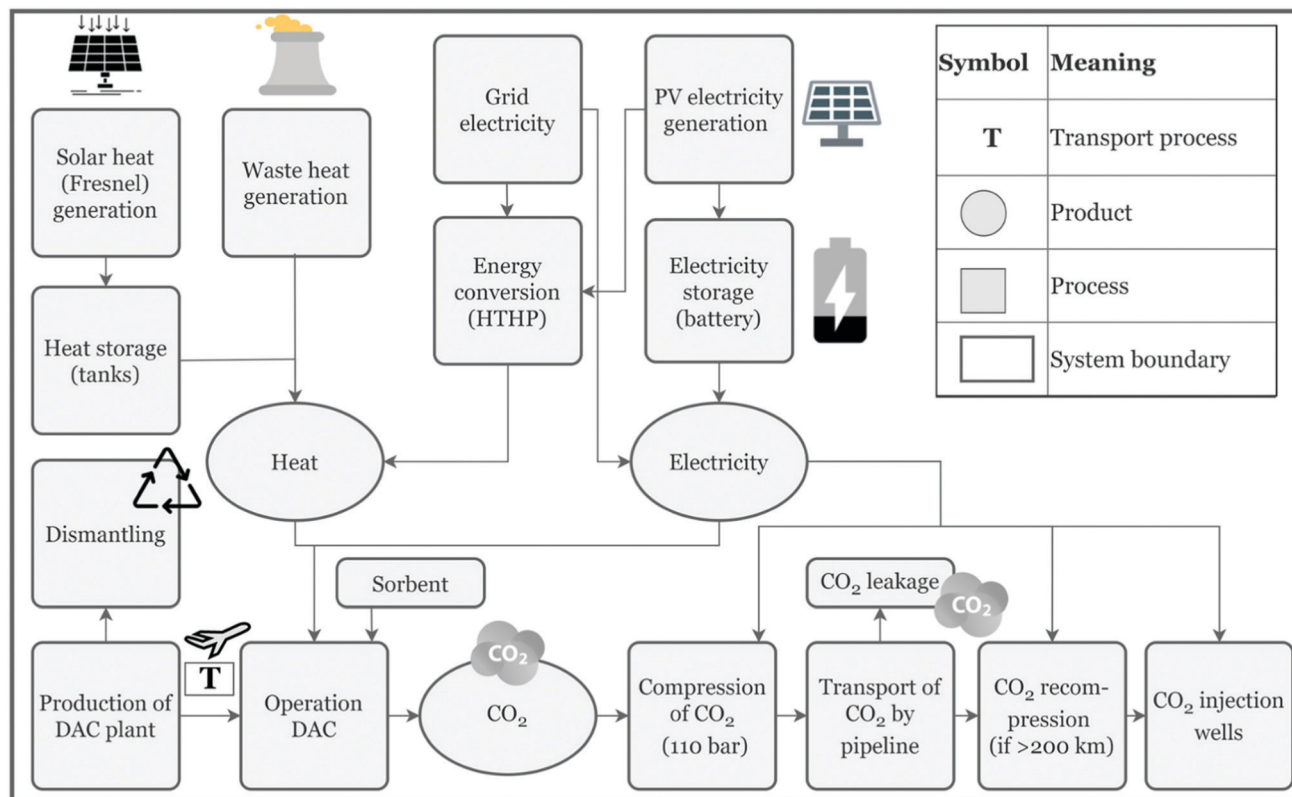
Solar heat (Fresnel) generation

Waste heat generation

Grid electricity

PV electricity generation

| Symbol | Meaning |
|---|---|
| T | Transport process |
| | Product |
| | Process |
| | System boundary |

Energy conversion (HTHP)

Electricity storage (battery)

Heat storage (tanks)

Heat

Electricity

Dismantling

Sorbent

$CO_2$ leakage

$CO_2$

T

Production of DAC plant

Operation DAC

$CO_2$

$CO_2$

Compression of $CO_2$ (110 bar)

Transport of $CO_2$ by pipeline

$CO_2$ recompression (if >200 km)

$CO_2$ injection wells